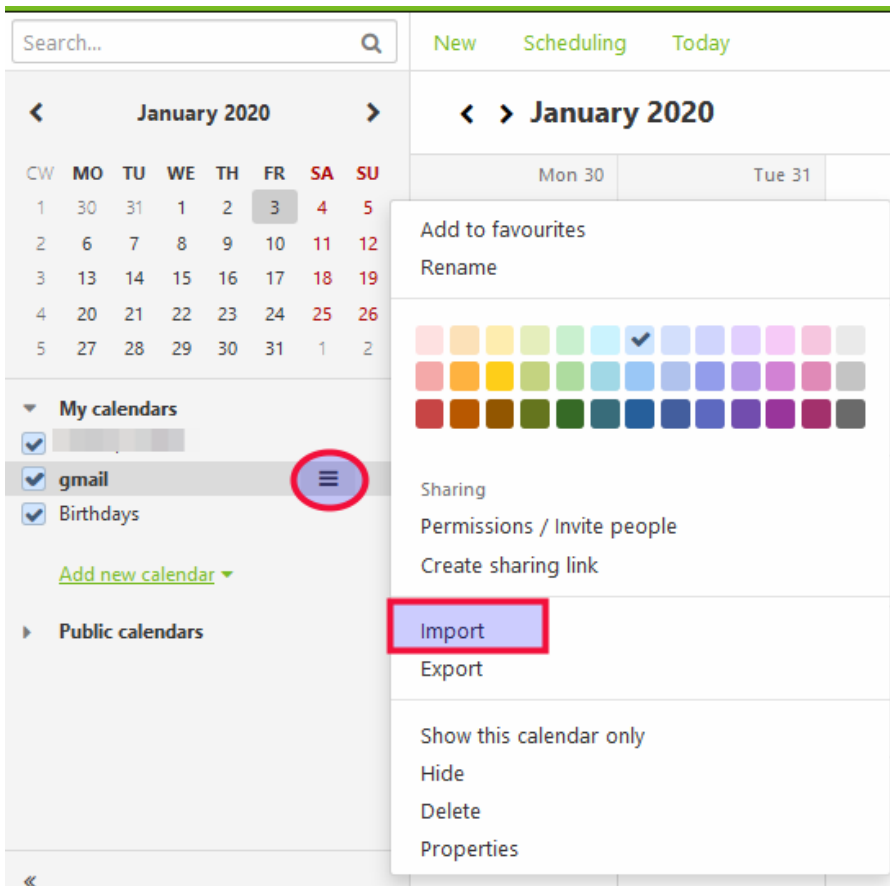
Search...

New Scheduling Today

January 2020

| CW | MO | TU | WE | TH | FR | SA | SU |
|---|---|---|---|---|---|---|---|
| 1 | 30 | 31 | 1 | 2 | 3 | 4 | 5 |
| 2 | 6 | 7 | 8 | 9 | 10 | 11 | 12 |
| 3 | 13 | 14 | 15 | 16 | 17 | 18 | 19 |
| 4 | 20 | 21 | 22 | 23 | 24 | 25 | 26 |
| 5 | 27 | 28 | 29 | 30 | 31 | 1 | 2 |

My calendars
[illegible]
gmail
Birthdays

Add new calendar

Public calendars

«

January 2020

Mon 30 Tue 31

Add to favourites
Rename

Sharing
Permissions / Invite people
Create sharing link

Import
Export

Show this calendar only
Hide
Delete
Properties